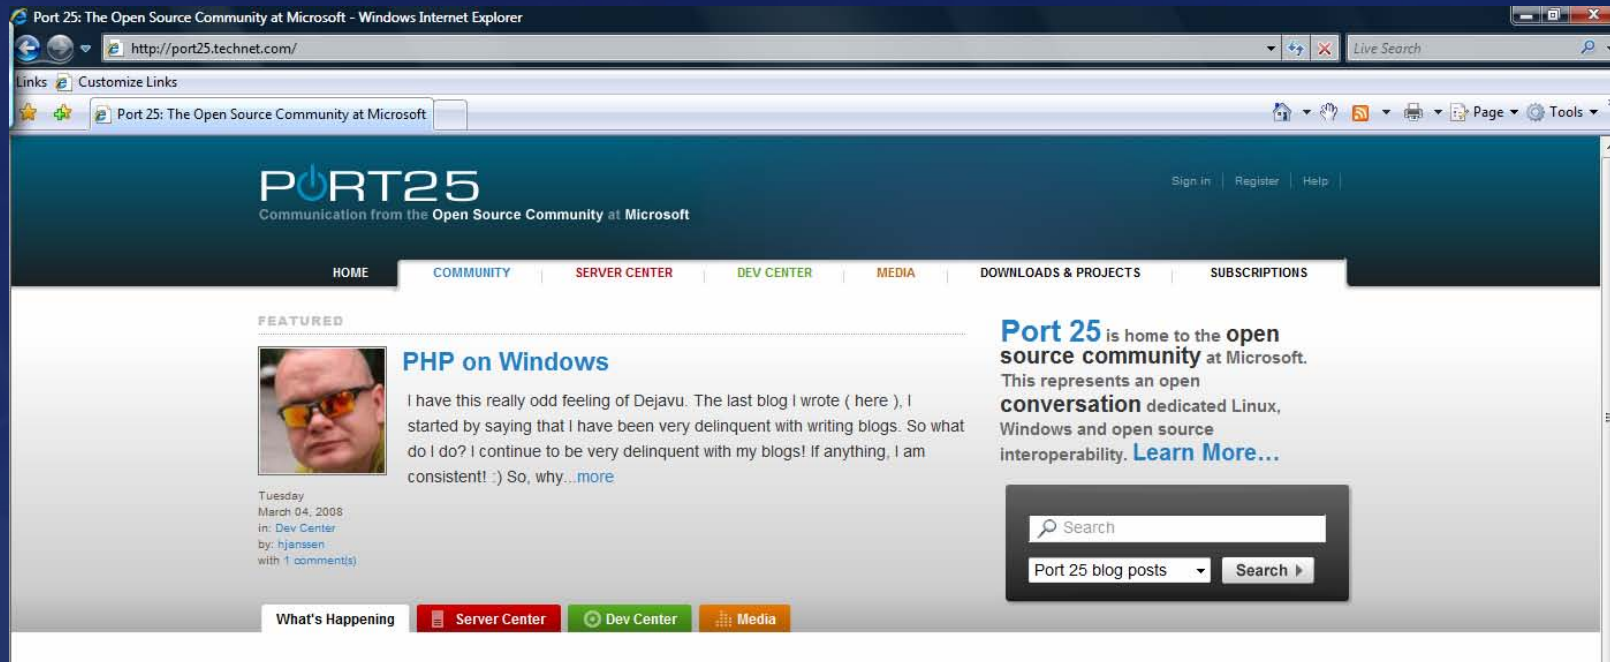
Port 25: The Open Source Community at Microsoft - Windows Internet Explorer

http://port25.technet.com/

Live Search

Links Customize Links

Port 25: The Open Source Community at Microsoft

Page Tools

PORT25

Communication from the Open Source Community at Microsoft

Sign in | Register | Help

HOME COMMUNITY SERVER CENTER DEV CENTER MEDIA DOWNLOADS & PROJECTS SUBSCRIPTIONS

FEATURED

PHP on Windows

I have this really odd feeling of Dejavu. The last blog I wrote ( here ), I started by saying that I have been very delinquent with writing blogs. So what do I do? I continue to be very delinquent with my blogs! If anything, I am consistent! :) So, why...more

Tuesday
March 04, 2008
in: Dev Center
by: hjanssen
with 1 comment(s)

Port 25 is home to the open source community at Microsoft. This represents an open conversation dedicated Linux, Windows and open source interoperability. Learn More...

Search

Port 25 blog posts

Search

What's Happening Server Center Dev Center Media